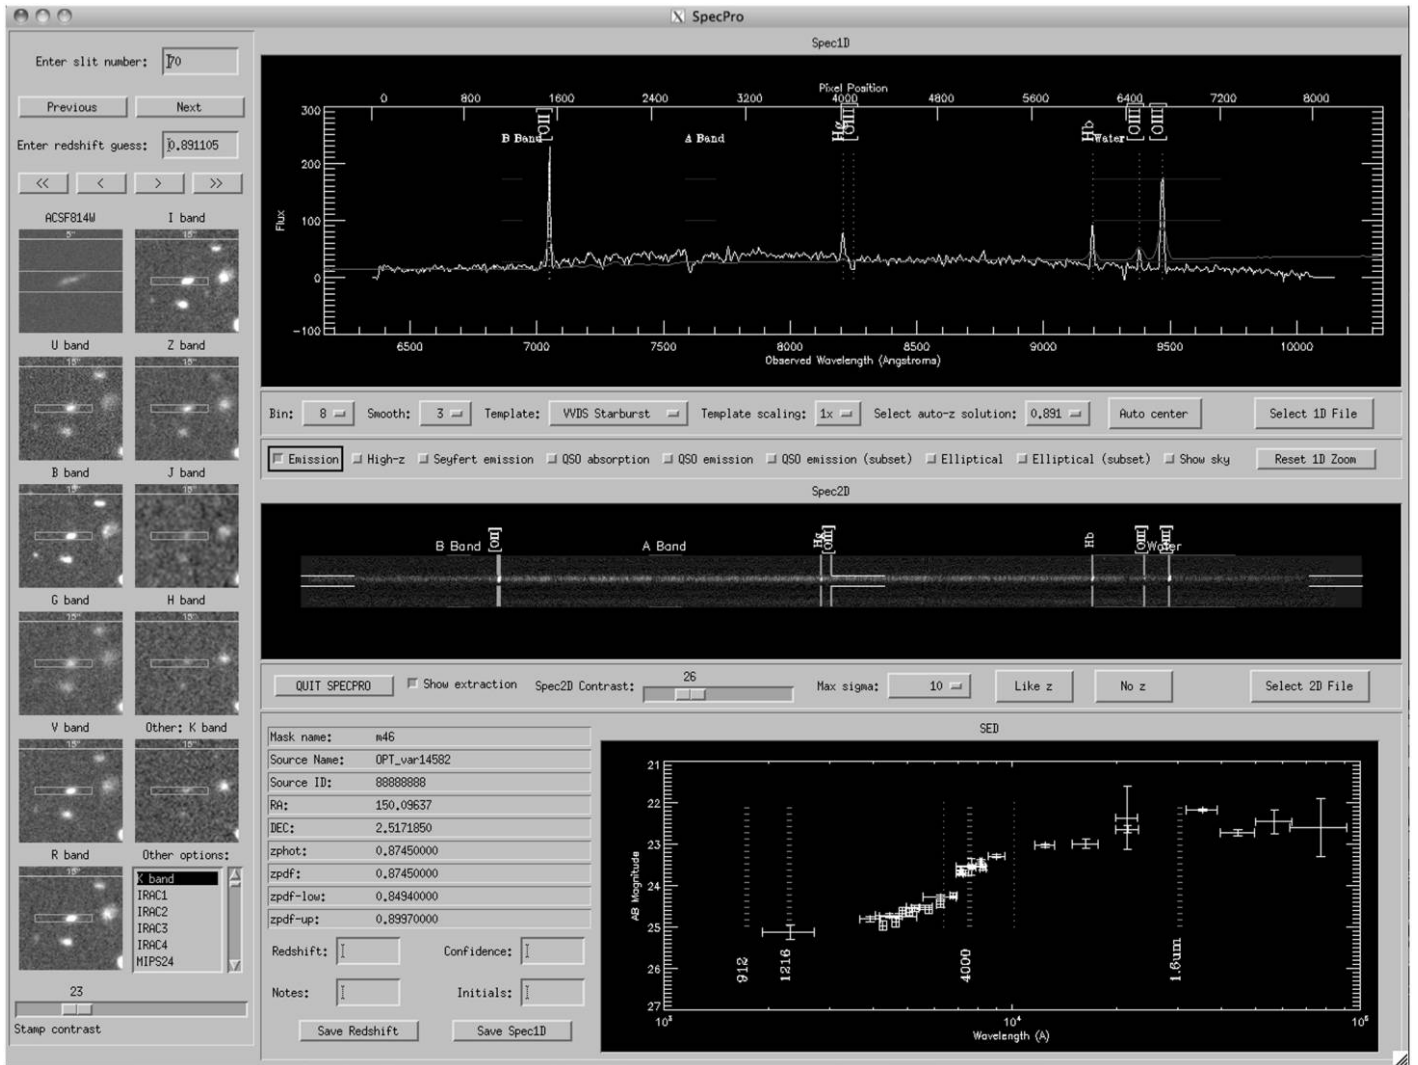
SpecPro

Enter slit number: 70

Previous Next

Enter redshift guess: 0.891105

<< < > >>

ACSF814W I band

U band Z band

B band J band

G band H band

V band Other: K band

R band Other options:

K band
IRAC1
IRAC2
IRAC3
IRAC4
MIPS24

23

Stamp contrast

Spec1D

Pixel Position

0 800 1600 2400 3200 4000 4800 5600 6400 7200 8000

300 200 100 0 −100

Flux

B Band [OII] A Band Hγ [OIII] Hb Water [OIII] [OIII]

6500 7000 7500 8000 8500 9000 9500 10000

Observed Wavelength (Angstroms)

Bin: 8 Smooth: 3 Template: VVDS Starburst Template scaling: 1x Select auto-z solution: 0.891 Auto center Select 1D File

Emission High-z Seyfert emission QSO absorption QSO emission QSO emission (subset) Elliptical Elliptical (subset) Show sky Reset 1D Zoom

Spec2D

B Band [OII] A Band Hγ [OIII] Hb [OIII] [OIII] Water

QUIT SPECPRO Show extraction Spec2D Contrast: 26 Max sigma: 10 Like z No z Select 2D File

| Mask name: | m46 |
|---|---|
| Source Name: | OPT_var14582 |
| Source ID: | 88888888 |
| RA: | 150.09637 |
| DEC: | 2.5171850 |
| zphot: | 0.87450000 |
| zpdf: | 0.87450000 |
| zpdf-low: | 0.84940000 |
| zpdf-up: | 0.89970000 |

Redshift: Confidence:

Notes: Initials:

Save Redshift Save Spec1D

SED

21 22 23 24 25 26 27

AB Magnitude

912 1216 4000 1.6um

$10^3$ $10^4$ $10^5$

Wavelength (A)